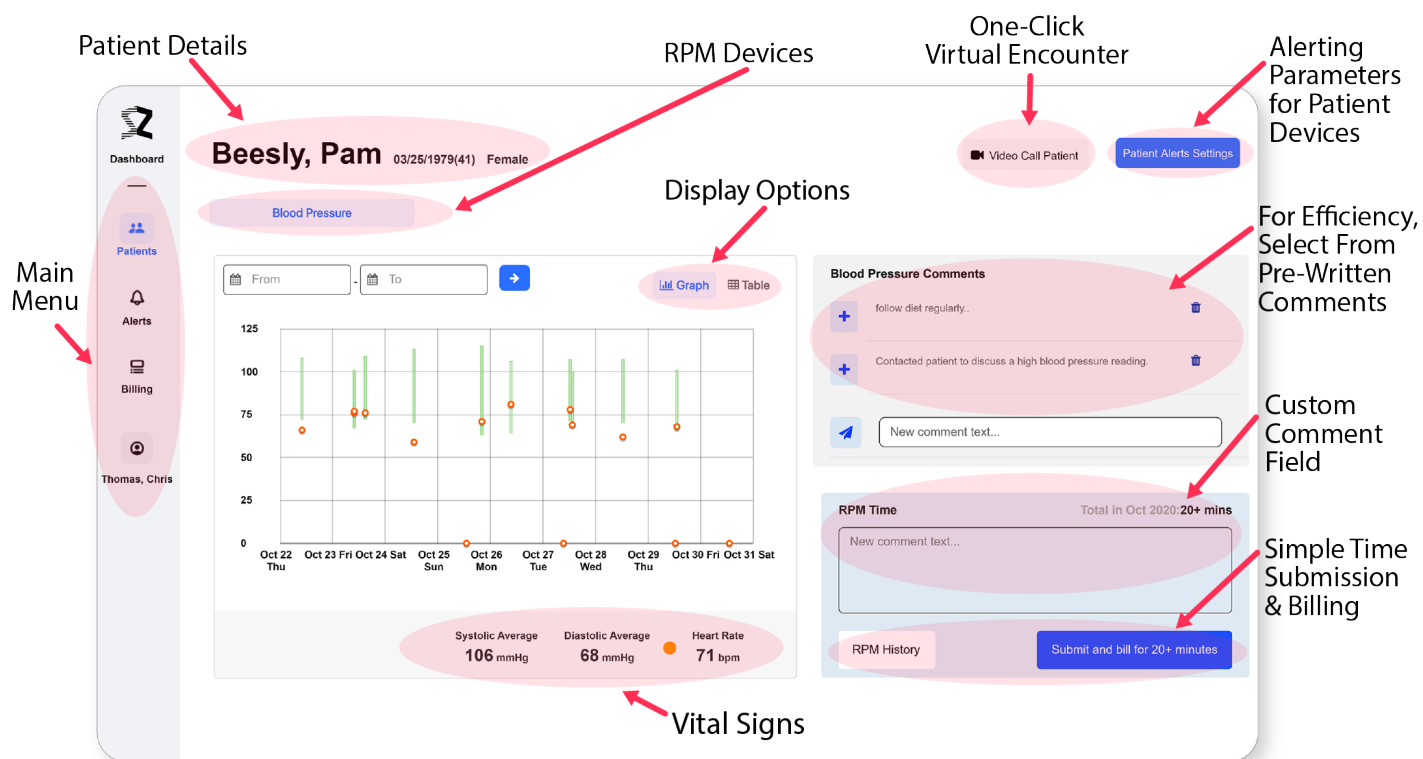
Patient Details

RPM Devices

One-Click Virtual Encounter

Alerting Parameters for Patient Devices

Dashboard

Beesly, Pam 03/25/1979(41) Female

Video Call Patient

Patient Alerts Settings

Blood Pressure

Display Options

For Efficiency, Select From Pre-Written Comments

Main Menu

Patients

Alerts

Billing

Thomas, Chris

From - To

Graph Table

Blood Pressure Comments

follow diet regularly..

Contacted patient to discuss a high blood pressure reading.

New comment text...

Custom Comment Field

125
100
75
50
25
0

Oct 22 Thu | Oct 23 Fri | Oct 24 Sat | Oct 25 Sun | Oct 26 Mon | Oct 27 Tue | Oct 28 Wed | Oct 29 Thu | Oct 30 Fri | Oct 31 Sat

RPM Time

Total in Oct 2020: 20+ mins

New comment text...

Simple Time Submission & Billing

RPM History

Submit and bill for 20+ minutes

Systolic Average 106 mmHg

Diastolic Average 68 mmHg

Heart Rate 71 bpm

Vital Signs